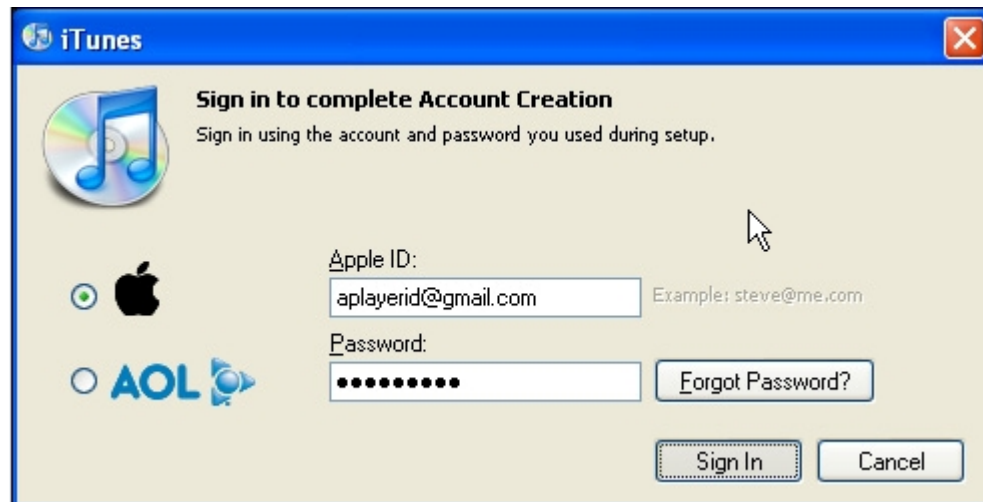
iTunes

Sign in to complete Account Creation
Sign in using the account and password you used during setup.

AOL

Apple ID:
aplayerid@gmail.com
Example: steve@me.com

Password:
••••••••••
Forgot Password?

Sign In
Cancel